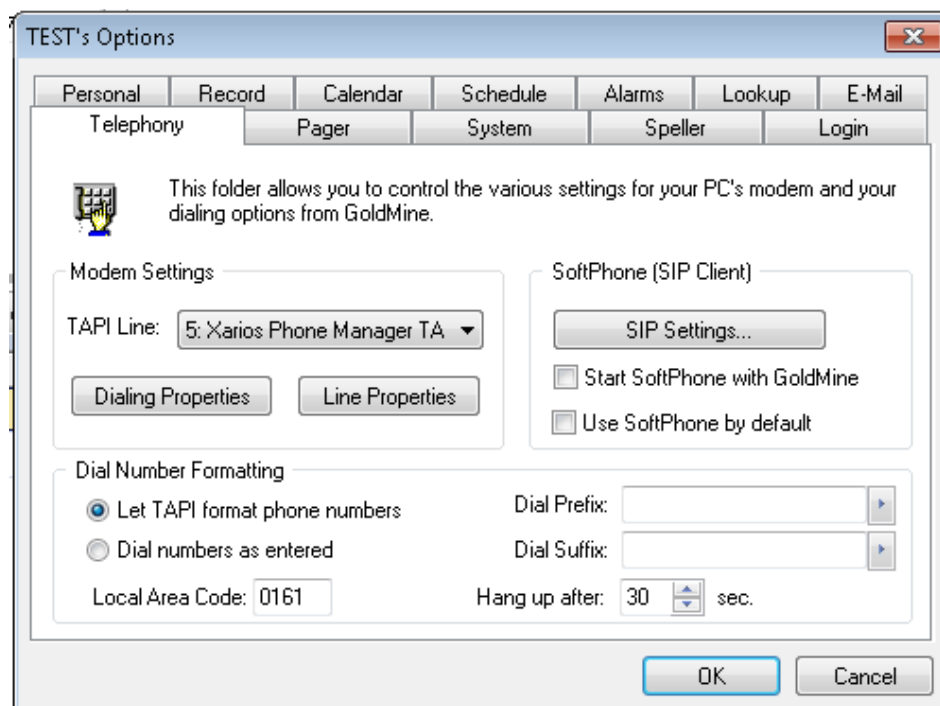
TEST's Options

Personal Record Calendar Schedule Alarms Lookup E-Mail
Telephony Pager System Speller Login

This folder allows you to control the various settings for your PC's modem and your dialing options from GoldMine.

Modem Settings

TAPI Line: 5: Xarios Phone Manager TA

Dialing Properties Line Properties

SoftPhone (SIP Client)

SIP Settings...

Start SoftPhone with GoldMine

Use SoftPhone by default

Dial Number Formatting

Let TAPI format phone numbers

Dial numbers as entered

Local Area Code: 0161

Dial Prefix:

Dial Suffix:

Hang up after: 30 sec.

OK Cancel